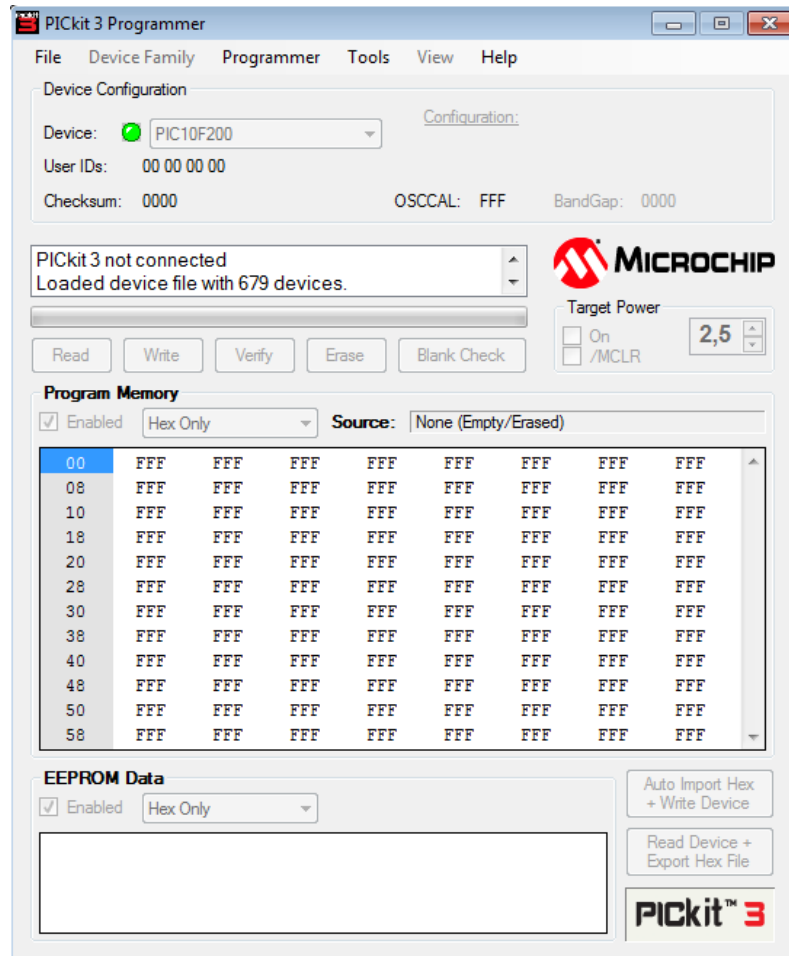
PICkit 3 Programmer

File Device Family Programmer Tools View Help

Device Configuration

Device: PIC10F200

Configuration:

User IDs: 00 00 00 00

Checksum: 0000 OSCCAL: FFF BandGap: 0000

PICkit 3 not connected
Loaded device file with 679 devices.

MICROCHIP

Target Power
On
/MCLR
2,5

Read Write Verify Erase Blank Check

Program Memory

Enabled Hex Only Source: None (Empty/Erased)

| | | | | | | | | |
|---|---|---|---|---|---|---|---|---|
| 00 | FFF | FFF | FFF | FFF | FFF | FFF | FFF | FFF |
| 08 | FFF | FFF | FFF | FFF | FFF | FFF | FFF | FFF |
| 10 | FFF | FFF | FFF | FFF | FFF | FFF | FFF | FFF |
| 18 | FFF | FFF | FFF | FFF | FFF | FFF | FFF | FFF |
| 20 | FFF | FFF | FFF | FFF | FFF | FFF | FFF | FFF |
| 28 | FFF | FFF | FFF | FFF | FFF | FFF | FFF | FFF |
| 30 | FFF | FFF | FFF | FFF | FFF | FFF | FFF | FFF |
| 38 | FFF | FFF | FFF | FFF | FFF | FFF | FFF | FFF |
| 40 | FFF | FFF | FFF | FFF | FFF | FFF | FFF | FFF |
| 48 | FFF | FFF | FFF | FFF | FFF | FFF | FFF | FFF |
| 50 | FFF | FFF | FFF | FFF | FFF | FFF | FFF | FFF |
| 58 | FFF | FFF | FFF | FFF | FFF | FFF | FFF | FFF |

EEPROM Data

Enabled Hex Only

Auto Import Hex + Write Device

Read Device + Export Hex File

PICkit™ 3